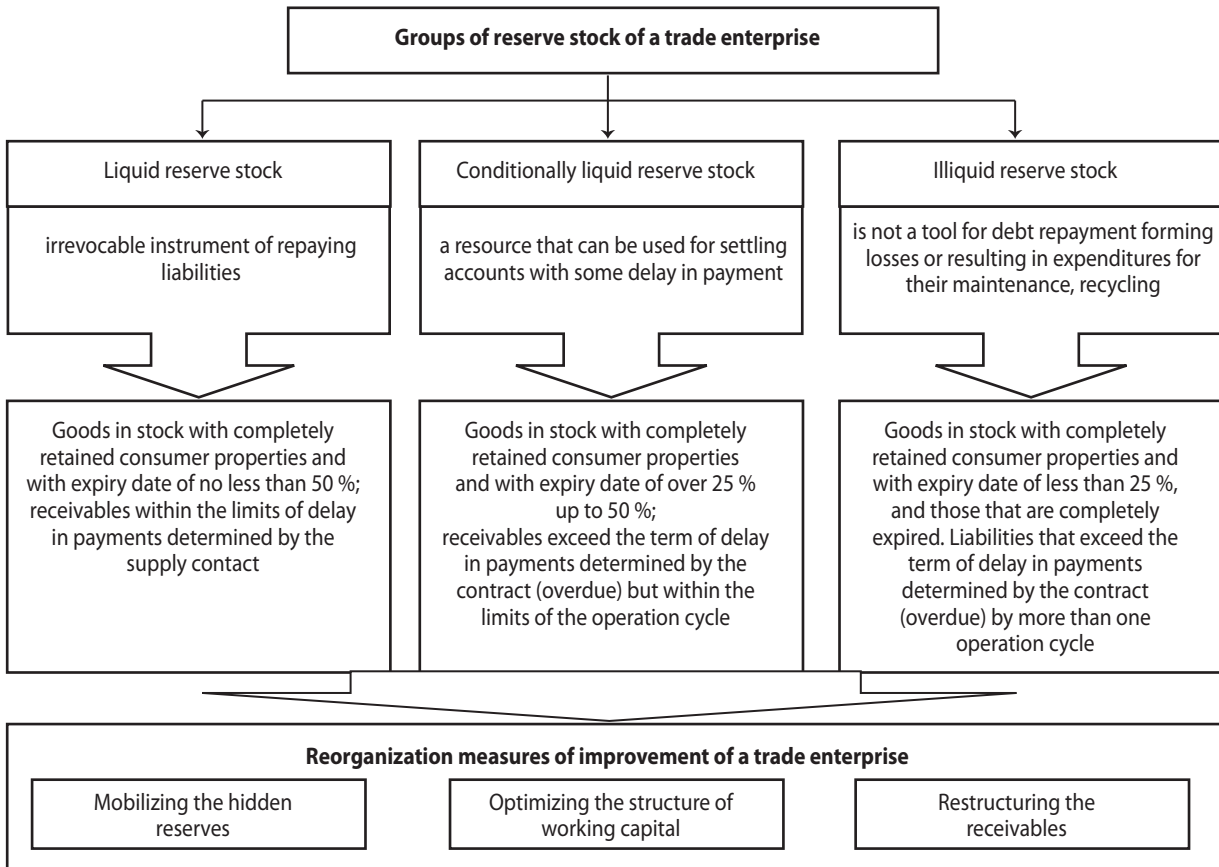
**Groups of reserve stock of a trade enterprise**

Liquid reserve stock

irrevocable instrument of repaying liabilities

Goods in stock with completely retained consumer properties and with expiry date of no less than 50 %; receivables within the limits of delay in payments determined by the supply contact

Conditionally liquid reserve stock

a resource that can be used for settling accounts with some delay in payment

Goods in stock with completely retained consumer properties and with expiry date of over 25 % up to 50 %; receivables exceed the term of delay in payments determined by the contract (overdue) but within the limits of the operation cycle

Illiquid reserve stock

is not a tool for debt repayment forming losses or resulting in expenditures for their maintenance, recycling

Goods in stock with completely retained consumer properties and with expiry date of less than 25 %, and those that are completely expired. Liabilities that exceed the term of delay in payments determined by the contract (overdue) by more than one operation cycle

**Reorganization measures of improvement of a trade enterprise**

Mobilizing the hidden reserves

Optimizing the structure of working capital

Restructuring the receivables